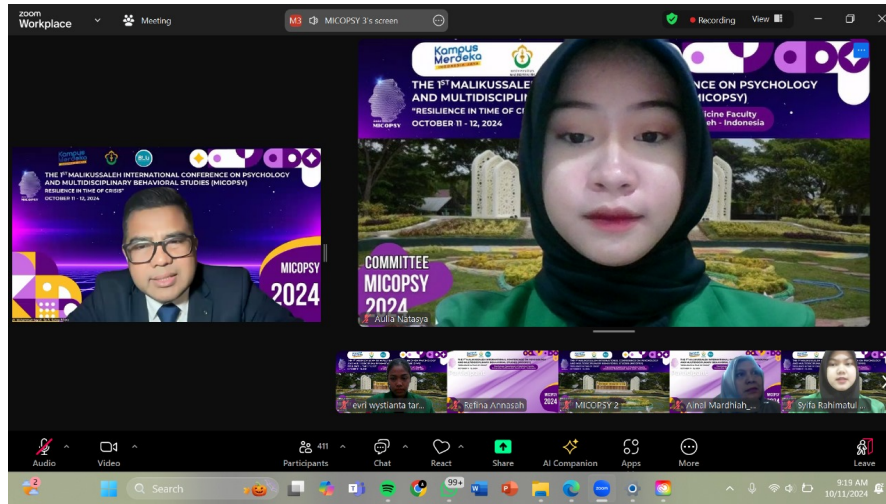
zoom Workplace

Meeting

M3 MICOPSY 3's screen

Recording

View

Kampus Merdeka

THE 1ST MALIKUSSALEH INTERNATIONAL CONFERENCE ON PSYCHOLOGY AND MULTIDISCIPLINARY BEHAVIORAL STUDIES (MICOPSY)

"RESILIENCE IN TIME OF CRISIS"

OCTOBER 11 - 12, 2024

MICOPSY

2024

THE 1ST MALIKUSSALE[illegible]ENCE ON PSYCHOLOGY AND MULTIDISCIPLINAR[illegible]MICOPSY)

"RESILIENCE IN TIME OF C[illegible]

OCTOBER 11 - 12, 2024

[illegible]icine Faculty

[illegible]leh - Indonesia

COMMITTEE

MICOPSY

2024

Aulia Natasya

evri wystianta tar...

Refina Annasah

MICOPSY 2

Ainol Mardhiah_...

Syifa Rahimatul ...

Audio

Video

411

Participants

Chat

React

Share

AI Companion

Apps

More

Leave

Search

99+

9:19 AM

10/11/2024